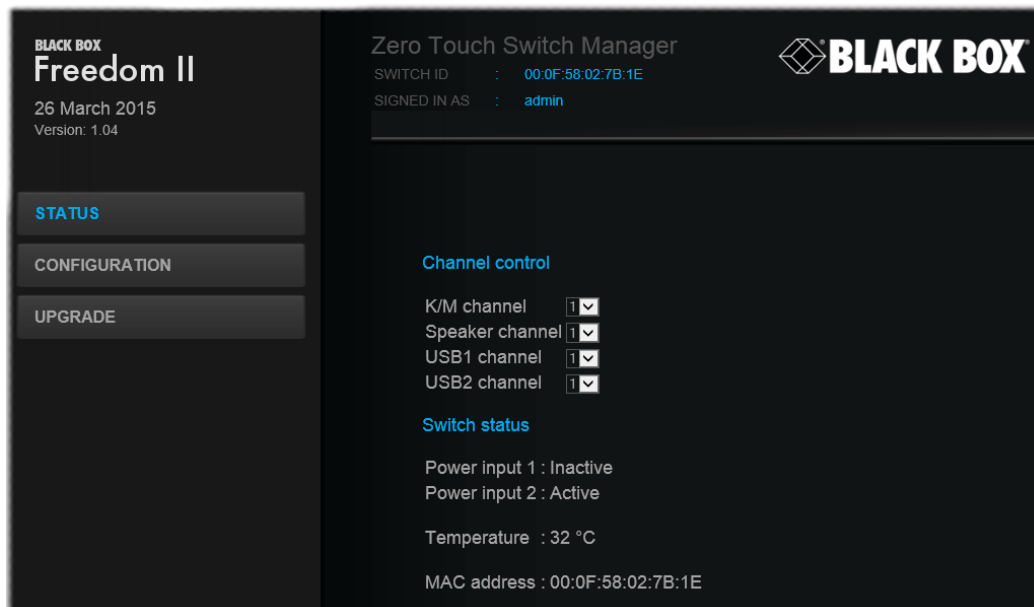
BLACK BOX
Freedom II
26 March 2015
Version: 1.04

STATUS
CONFIGURATION
UPGRADE

Zero Touch Switch Manager
SWITCH ID : 00:0F:58:02:7B:1E
SIGNED IN AS : admin

BLACK BOX

Channel control

K/M channel 1
Speaker channel 1
USB1 channel 1
USB2 channel 1

Switch status

Power input 1 : Inactive
Power input 2 : Active

Temperature : 32 °C

MAC address : 00:0F:58:02:7B:1E